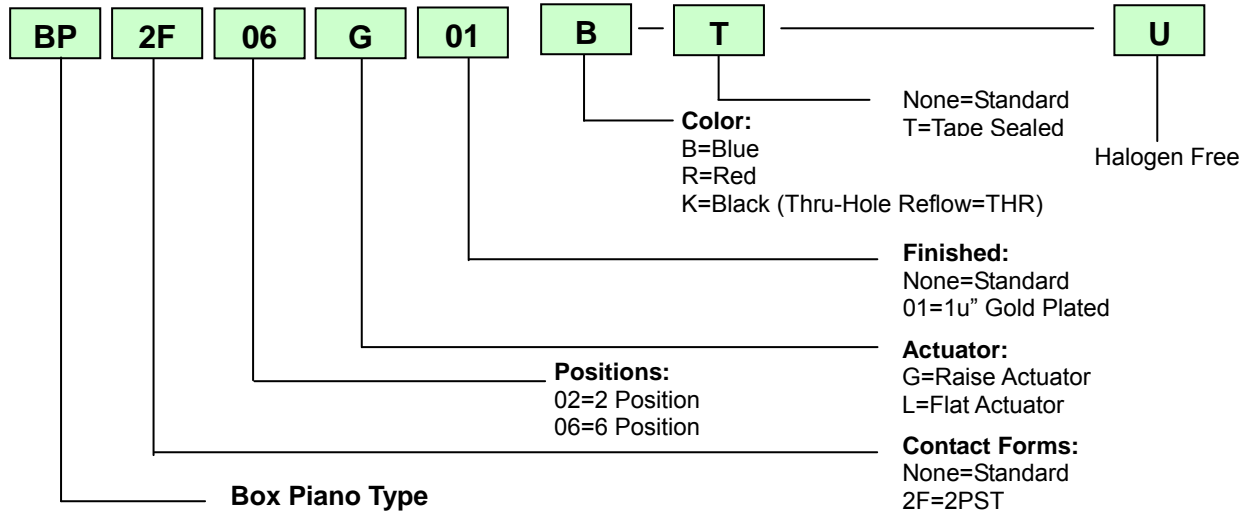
BP 2F 06 G 01 B – T U

None=Standard
T=Tape Sealed

Halogen Free

Color:
B=Blue
R=Red
K=Black (Thru-Hole Reflow=THR)

Finished:
None=Standard
01=1u" Gold Plated

Actuator:
G=Raise Actuator
L=Flat Actuator

Positions:
02=2 Position
06=6 Position

Contact Forms:
None=Standard
2F=2PST

Box Piano Type